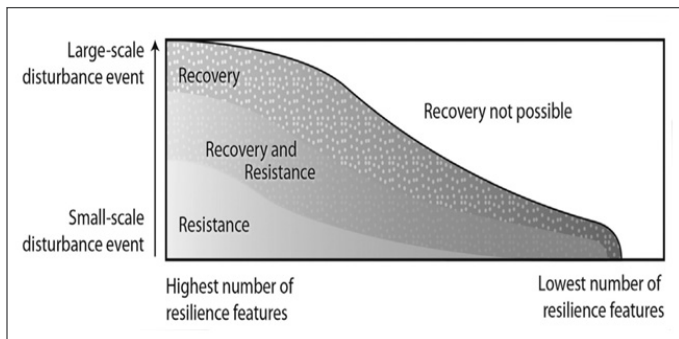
Large-scale disturbance event

Small-scale disturbance event

Recovery

Recovery not possible

Recovery and Resistance

Resistance

Highest number of resilience features

Lowest number of resilience features